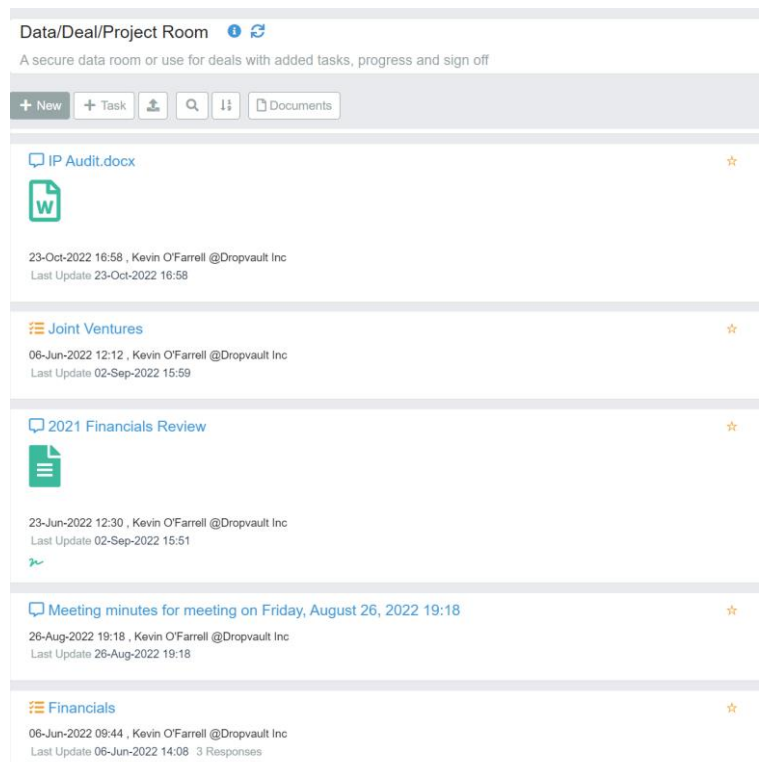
Data/Deal/Project Room

A secure data room or use for deals with added tasks, progress and sign off

+ New + Task Documents

IP Audit.docx

W

23-Oct-2022 16:58 , Kevin O'Farrell @Dropvault Inc
Last Update 23-Oct-2022 16:58

Joint Ventures

06-Jun-2022 12:12 , Kevin O'Farrell @Dropvault Inc
Last Update 02-Sep-2022 15:59

2021 Financials Review

23-Jun-2022 12:30 , Kevin O'Farrell @Dropvault Inc
Last Update 02-Sep-2022 15:51

Meeting minutes for meeting on Friday, August 26, 2022 19:18

26-Aug-2022 19:18 , Kevin O'Farrell @Dropvault Inc
Last Update 26-Aug-2022 19:18

Financials

06-Jun-2022 09:44 , Kevin O'Farrell @Dropvault Inc
Last Update 06-Jun-2022 14:08 3 Responses